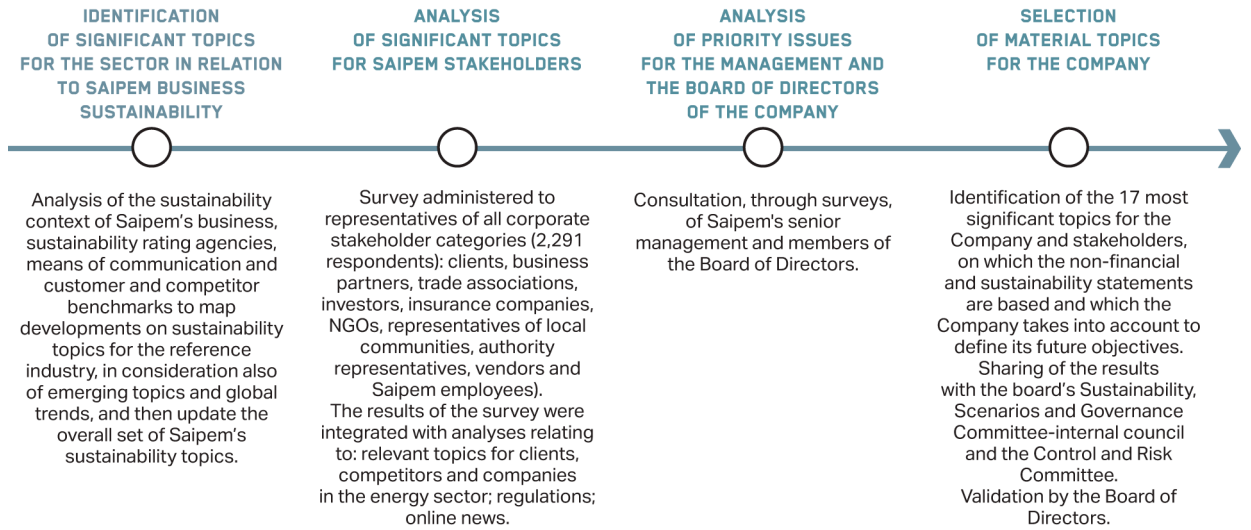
IDENTIFICATION OF SIGNIFICANT TOPICS FOR THE SECTOR IN RELATION TO SAIPEM BUSINESS SUSTAINABILITY

Analysis of the sustainability context of Saipem’s business, sustainability rating agencies, means of communication and customer and competitor benchmarks to map developments on sustainability topics for the reference industry, in consideration also of emerging topics and global trends, and then update the overall set of Saipem’s sustainability topics.

ANALYSIS OF SIGNIFICANT TOPICS FOR SAIPEM STAKEHOLDERS

Survey administered to representatives of all corporate stakeholder categories (2,291 respondents): clients, business partners, trade associations, investors, insurance companies, NGOs, representatives of local communities, authority representatives, vendors and Saipem employees).
The results of the survey were integrated with analyses relating to: relevant topics for clients, competitors and companies in the energy sector; regulations; online news.

ANALYSIS OF PRIORITY ISSUES FOR THE MANAGEMENT AND THE BOARD OF DIRECTORS OF THE COMPANY

Consultation, through surveys, of Saipem's senior management and members of the Board of Directors.

SELECTION OF MATERIAL TOPICS FOR THE COMPANY

Identification of the 17 most significant topics for the Company and stakeholders, on which the non-financial and sustainability statements are based and which the Company takes into account to define its future objectives.
Sharing of the results with the board’s Sustainability, Scenarios and Governance Committee-internal council and the Control and Risk Committee.
Validation by the Board of Directors.